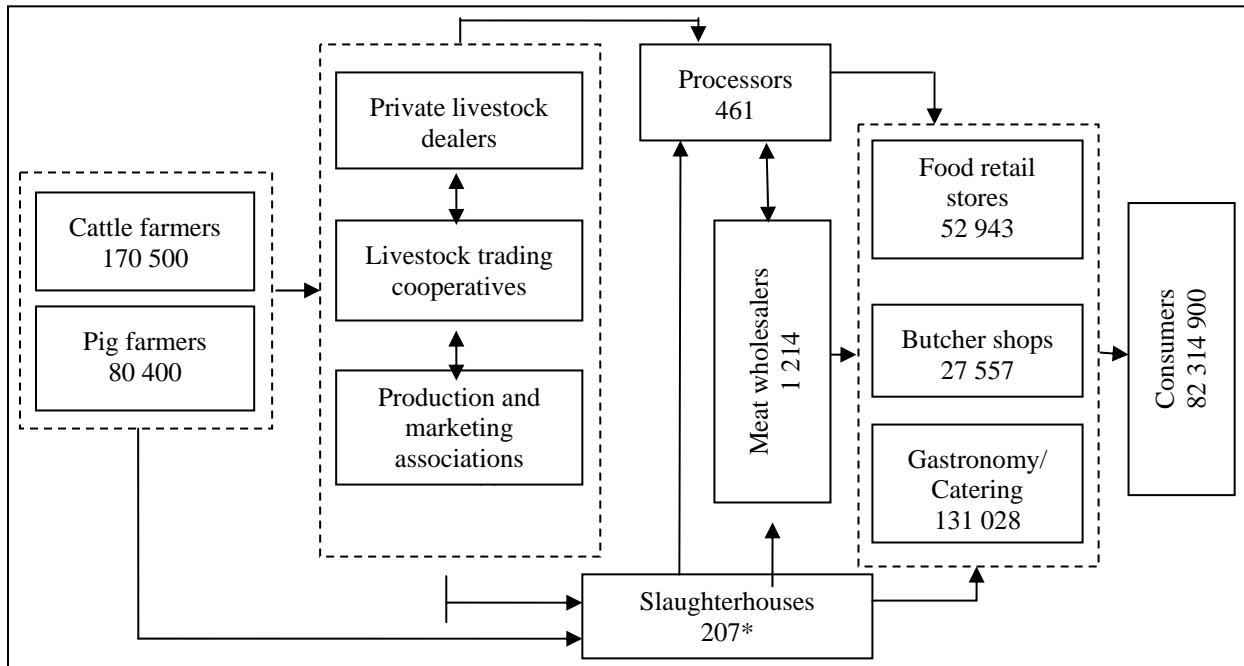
Cattle farmers
170 500

Pig farmers
80 400

Private livestock dealers

Livestock trading cooperatives

Production and marketing associations

Processors
461

Meat wholesalers
1 214

Slaughterhouses
207*

Food retail stores
52 943

Butcher shops
27 557

Gastronomy/
Catering
131 028

Consumers
82 314 900